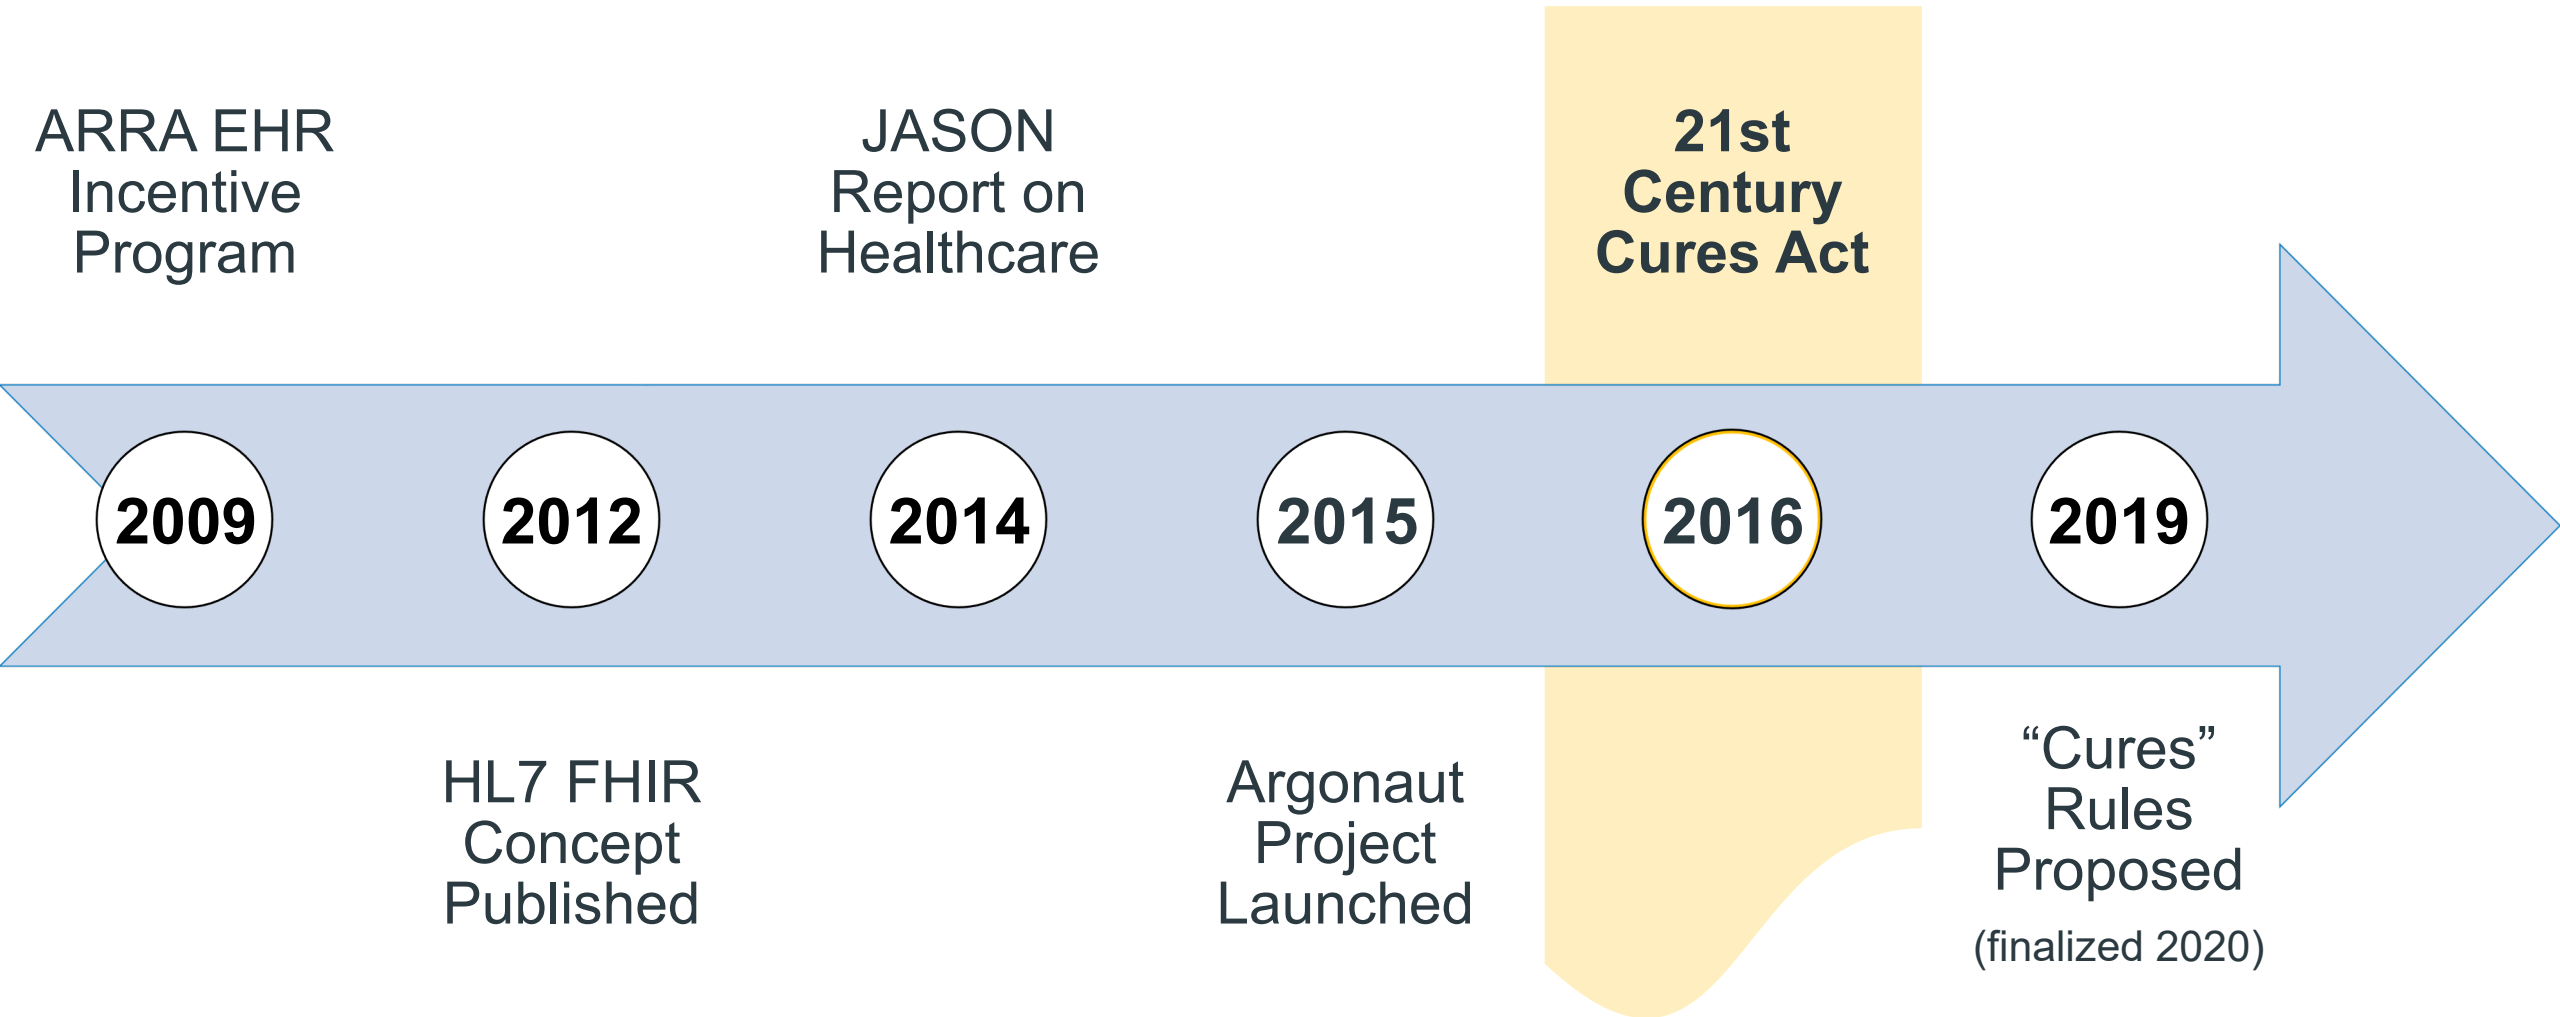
ARRA EHR Incentive Program

JASON Report on Healthcare

21st Century Cures Act

2009

2012

2014

2015

2016

2019

HL7 FHIR Concept Published

Argonaut Project Launched

“Cures” Rules Proposed

(finalized 2020)